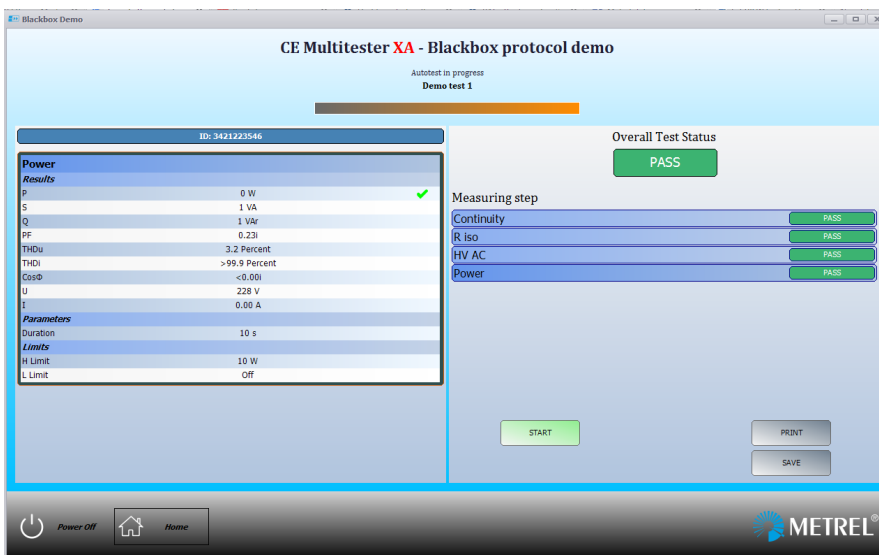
Blackbox Demo

CE Multitester XA - Blackbox protocol demo

Autotest in progress
Demo test 1

ID: 3421223546

Power
Results

| | | |
|---|---|---|
| P | 0 W | ✔ |
| S | 1 VA | |
| Q | 1 VAr | |
| PF | 0.23i | |
| THDu | 3.2 Percent | |
| THDi | >99.9 Percent | |
| CosΦ | <0.00i | |
| U | 228 V | |
| I | 0.00 A | |

Parameters

| | |
|---|---|
| Duration | 10 s |

Limits

| | |
|---|---|
| H Limit | 10 W |
| L Limit | Off |

Overall Test Status
PASS

Measuring step

| | |
|---|---|
| Continuity | PASS |
| R iso | PASS |
| HV AC | PASS |
| Power | PASS |

START
PRINT
SAVE

Power Off
Home

METREL®